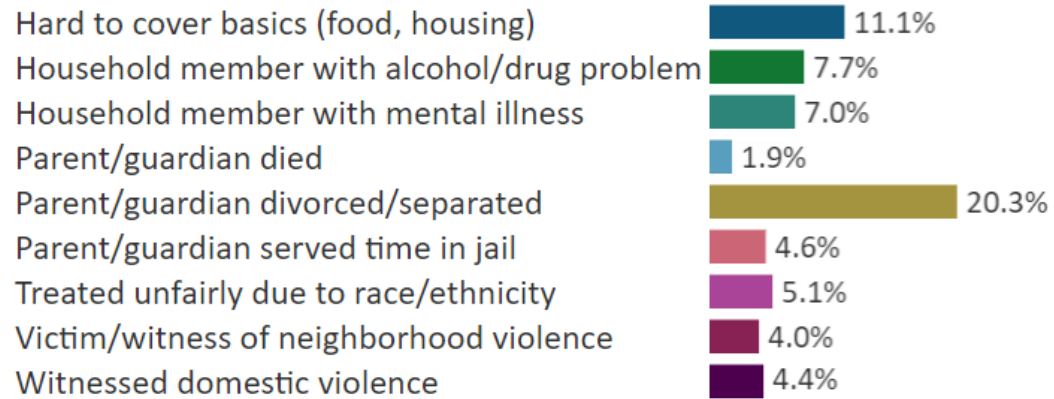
Hard to cover basics (food, housing) 11.1%
Household member with alcohol/drug problem 7.7%
Household member with mental illness 7.0%
Parent/guardian died 1.9%
Parent/guardian divorced/separated 20.3%
Parent/guardian served time in jail 4.6%
Treated unfairly due to race/ethnicity 5.1%
Victim/witness of neighborhood violence 4.0%
Witnessed domestic violence 4.4%